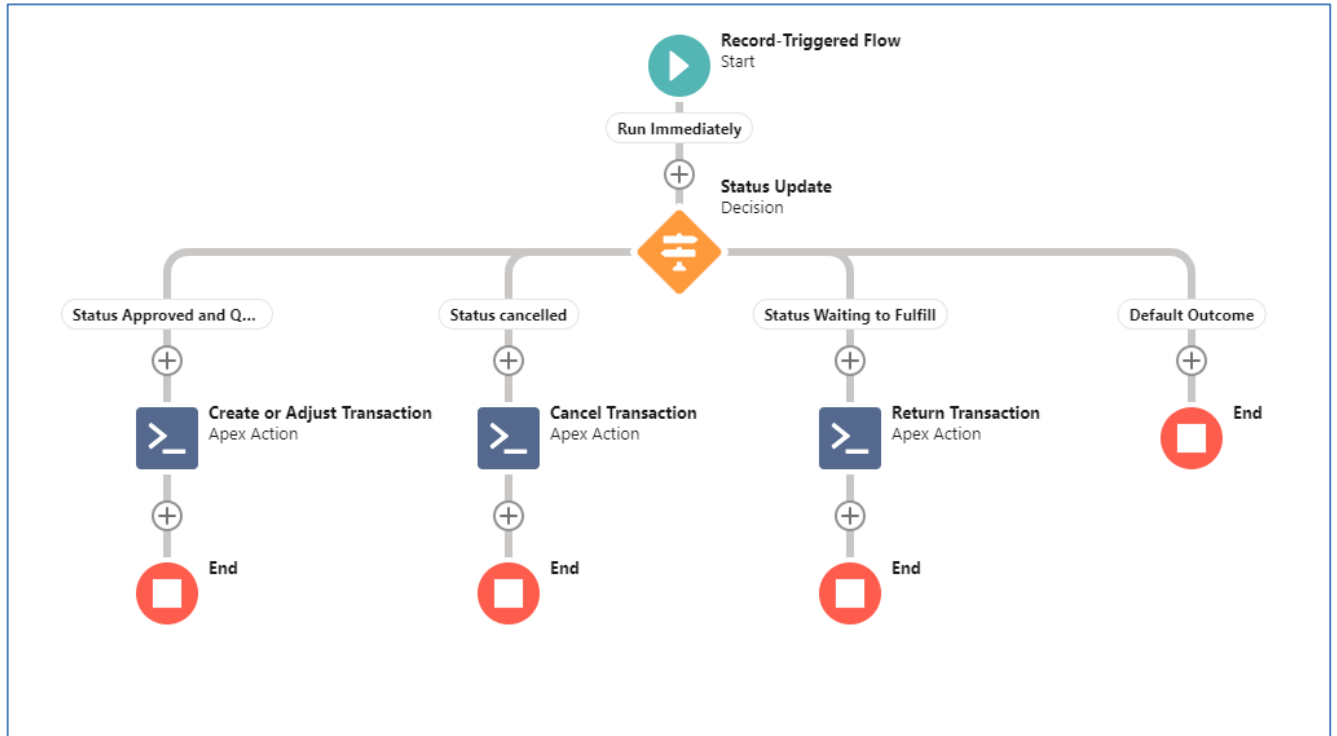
Record-Triggered Flow
Start

Run Immediately

Status Update
Decision

Status Approved and Q...

Create or Adjust Transaction
Apex Action

End

Status cancelled

Cancel Transaction
Apex Action

End

Status Waiting to Fulfill

Return Transaction
Apex Action

End

Default Outcome

End